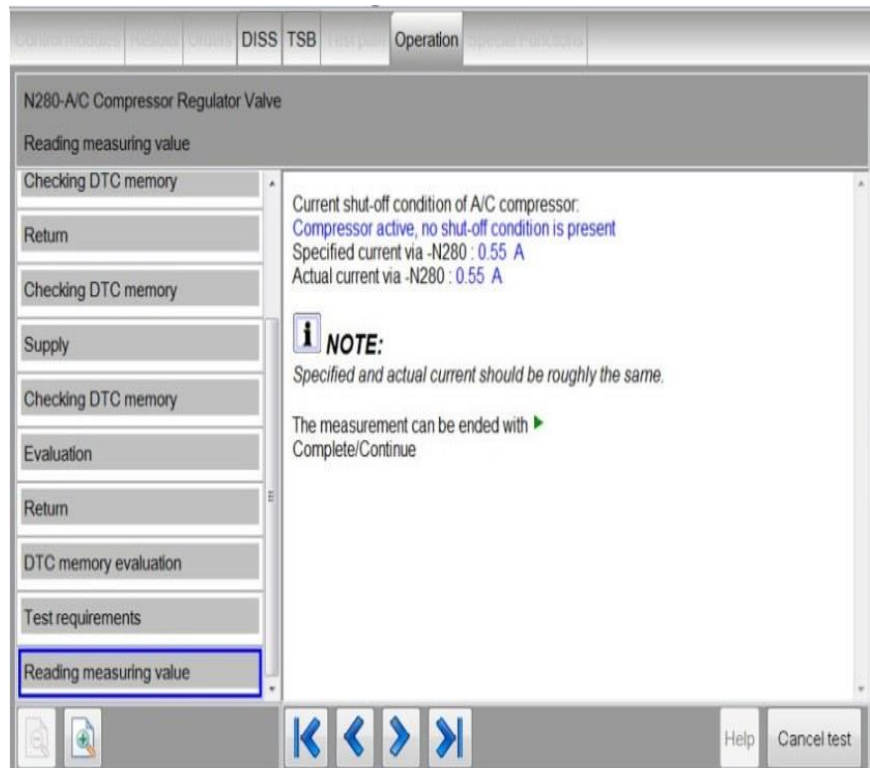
Control modules | Results | Orders | DISS | TSB | Test plan | Operation | Special Functions

N280-A/C Compressor Regulator Valve

Reading measuring value

Checking DTC memory

Return

Checking DTC memory

Supply

Checking DTC memory

Evaluation

Return

DTC memory evaluation

Test requirements

Reading measuring value

Current shut-off condition of A/C compressor:
Compressor active, no shut-off condition is present
Specified current via -N280 : 0.55 A
Actual current via -N280 : 0.55 A

NOTE:
Specified and actual current should be roughly the same.

The measurement can be ended with
Complete/Continue

Help

Cancel test